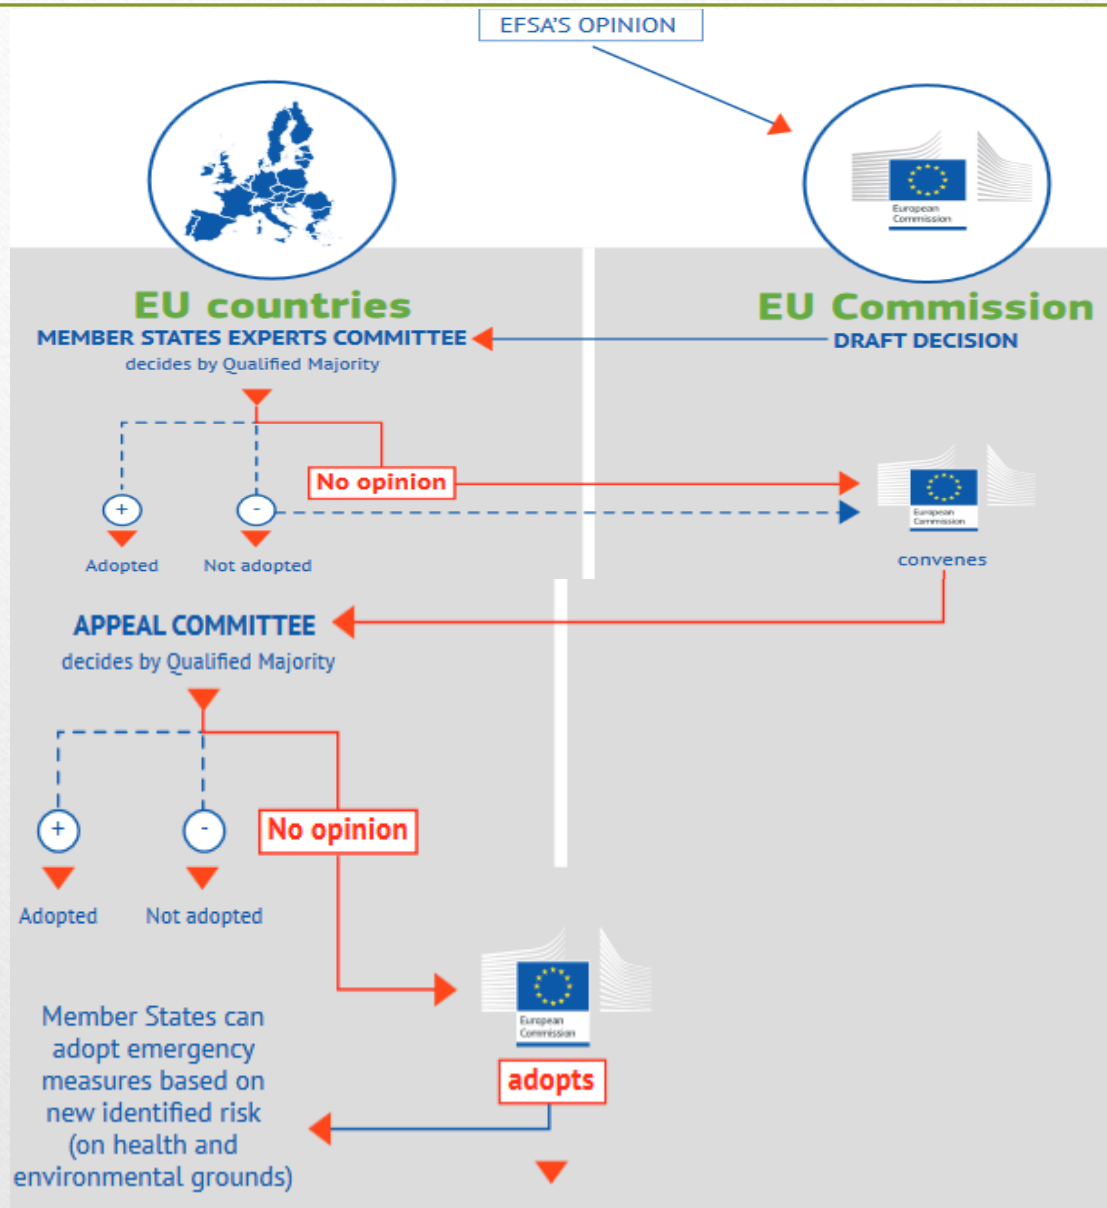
EFSA'S OPINION

European Commission

EU countries
MEMBER STATES EXPERTS COMMITTEE
decides by Qualified Majority

EU Commission
DRAFT DECISION

No opinion

+
Adopted

-
Not adopted

European Commission

convenes

APPEAL COMMITTEE
decides by Qualified Majority

No opinion

+
Adopted

-
Not adopted

European Commission

adopts

Member States can adopt emergency measures based on new identified risk (on health and environmental grounds)